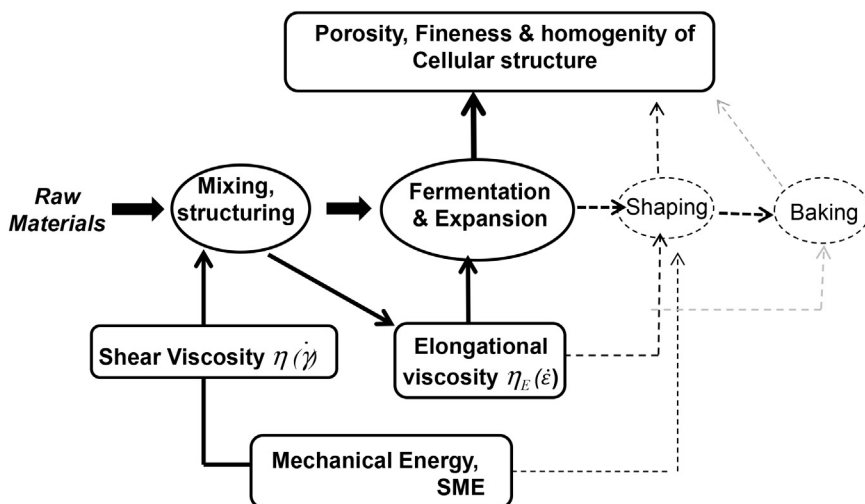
Porosity, Fineness & homogenity of Cellular structure

Raw Materials

Mixing, structuring

Fermentation & Expansion

Shaping

Baking

Shear Viscosity $\eta(\dot{\gamma})$

Elongational viscosity $\eta_E(\dot{\varepsilon})$

Mechanical Energy, SME